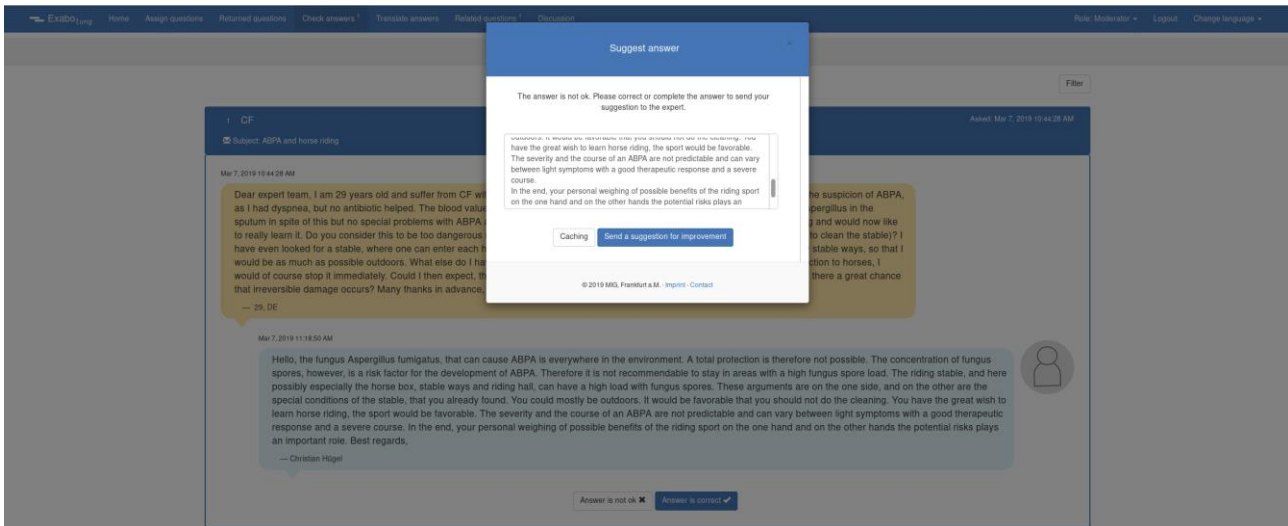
Exabo Lung Home Assign questions Returned questions Check answers 1 Translate answers Related questions 1 Discussion

Role: Moderator Logout Change language

Filter

1 CF

Subject: ABPA and horse riding

Asked: Mar 7, 2019 10:44:28 AM

Mar 7, 2019 10:44:28 AM

Dear expert team, I am 29 years old and suffer from CF wi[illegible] he suspicion of ABPA, as I had dyspnea, but no antibiotic helped. The blood valu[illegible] pergillus in the sputum in spite of this but no special problems with ABPA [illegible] and would now like to really learn it. Do you consider this to be too dangerous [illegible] o clean the stable)? I have even looked for a stable, where one can enter each h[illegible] stable ways, so that I would be as much as possible outdoors. What else do I ha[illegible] ction to horses, I would of course stop it immediately. Could I then expect, th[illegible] there a great chance that irreversible damage occurs? Many thanks in advance,

— 29, DE

Suggest answer

The answer is not ok. Please correct or complete the answer to send your suggestion to the expert.

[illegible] have the great wish to learn horse riding, the sport would be favorable. The severity and the course of an ABPA are not predictable and can vary between light symptoms with a good therapeutic response and a severe course.
In the end, your personal weighing of possible benefits of the riding sport on the one hand and on the other hands the potential risks plays an

Caching Send a suggestion for improvement

© 2019 MIG, Frankfurt a.M. · Imprint · Contact

Mar 7, 2019 11:18:50 AM

Hello, the fungus Aspergillus fumigatus, that can cause ABPA is everywhere in the environment. A total protection is therefore not possible. The concentration of fungus spores, however, is a risk factor for the development of ABPA. Therefore it is not recommendable to stay in areas with a high fungus spore load. The riding stable, and here possibly especially the horse box, stable ways and riding hall, can have a high load with fungus spores. These arguments are on the one side, and on the other are the special conditions of the stable, that you already found. You could mostly be outdoors. It would be favorable that you should not do the cleaning. You have the great wish to learn horse riding, the sport would be favorable. The severity and the course of an ABPA are not predictable and can vary between light symptoms with a good therapeutic response and a severe course. In the end, your personal weighing of possible benefits of the riding sport on the one hand and on the other hands the potential risks plays an important role. Best regards,

— Christian Hügel

Answer is not ok ✖ Answer is correct ✔